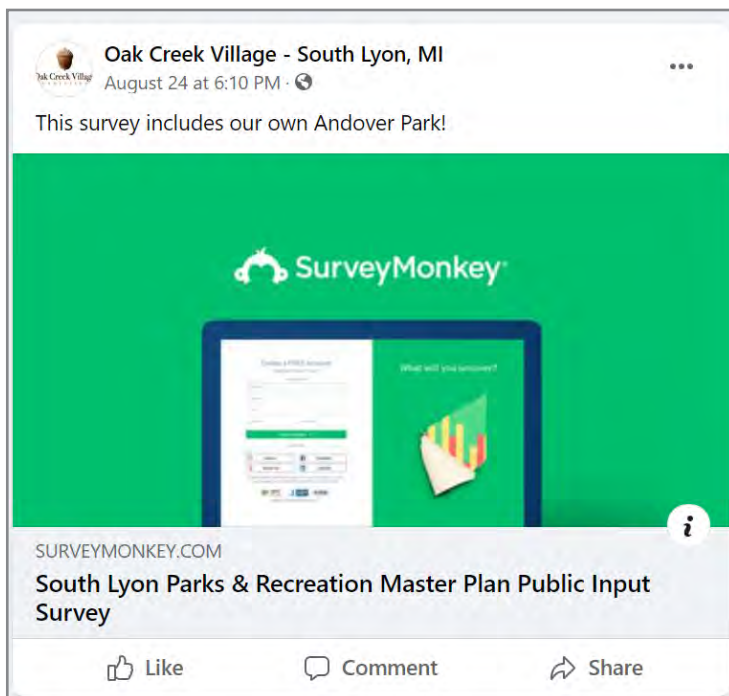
Oak Creek Village

Oak Creek Village - South Lyon, MI
August 24 at 6:10 PM ·

...

This survey includes our own Andover Park!

SurveyMonkey

Create a FREE account

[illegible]

What will you uncover?

i

SURVEYMONKEY.COM

South Lyon Parks & Recreation Master Plan Public Input Survey

Like

Comment

Share